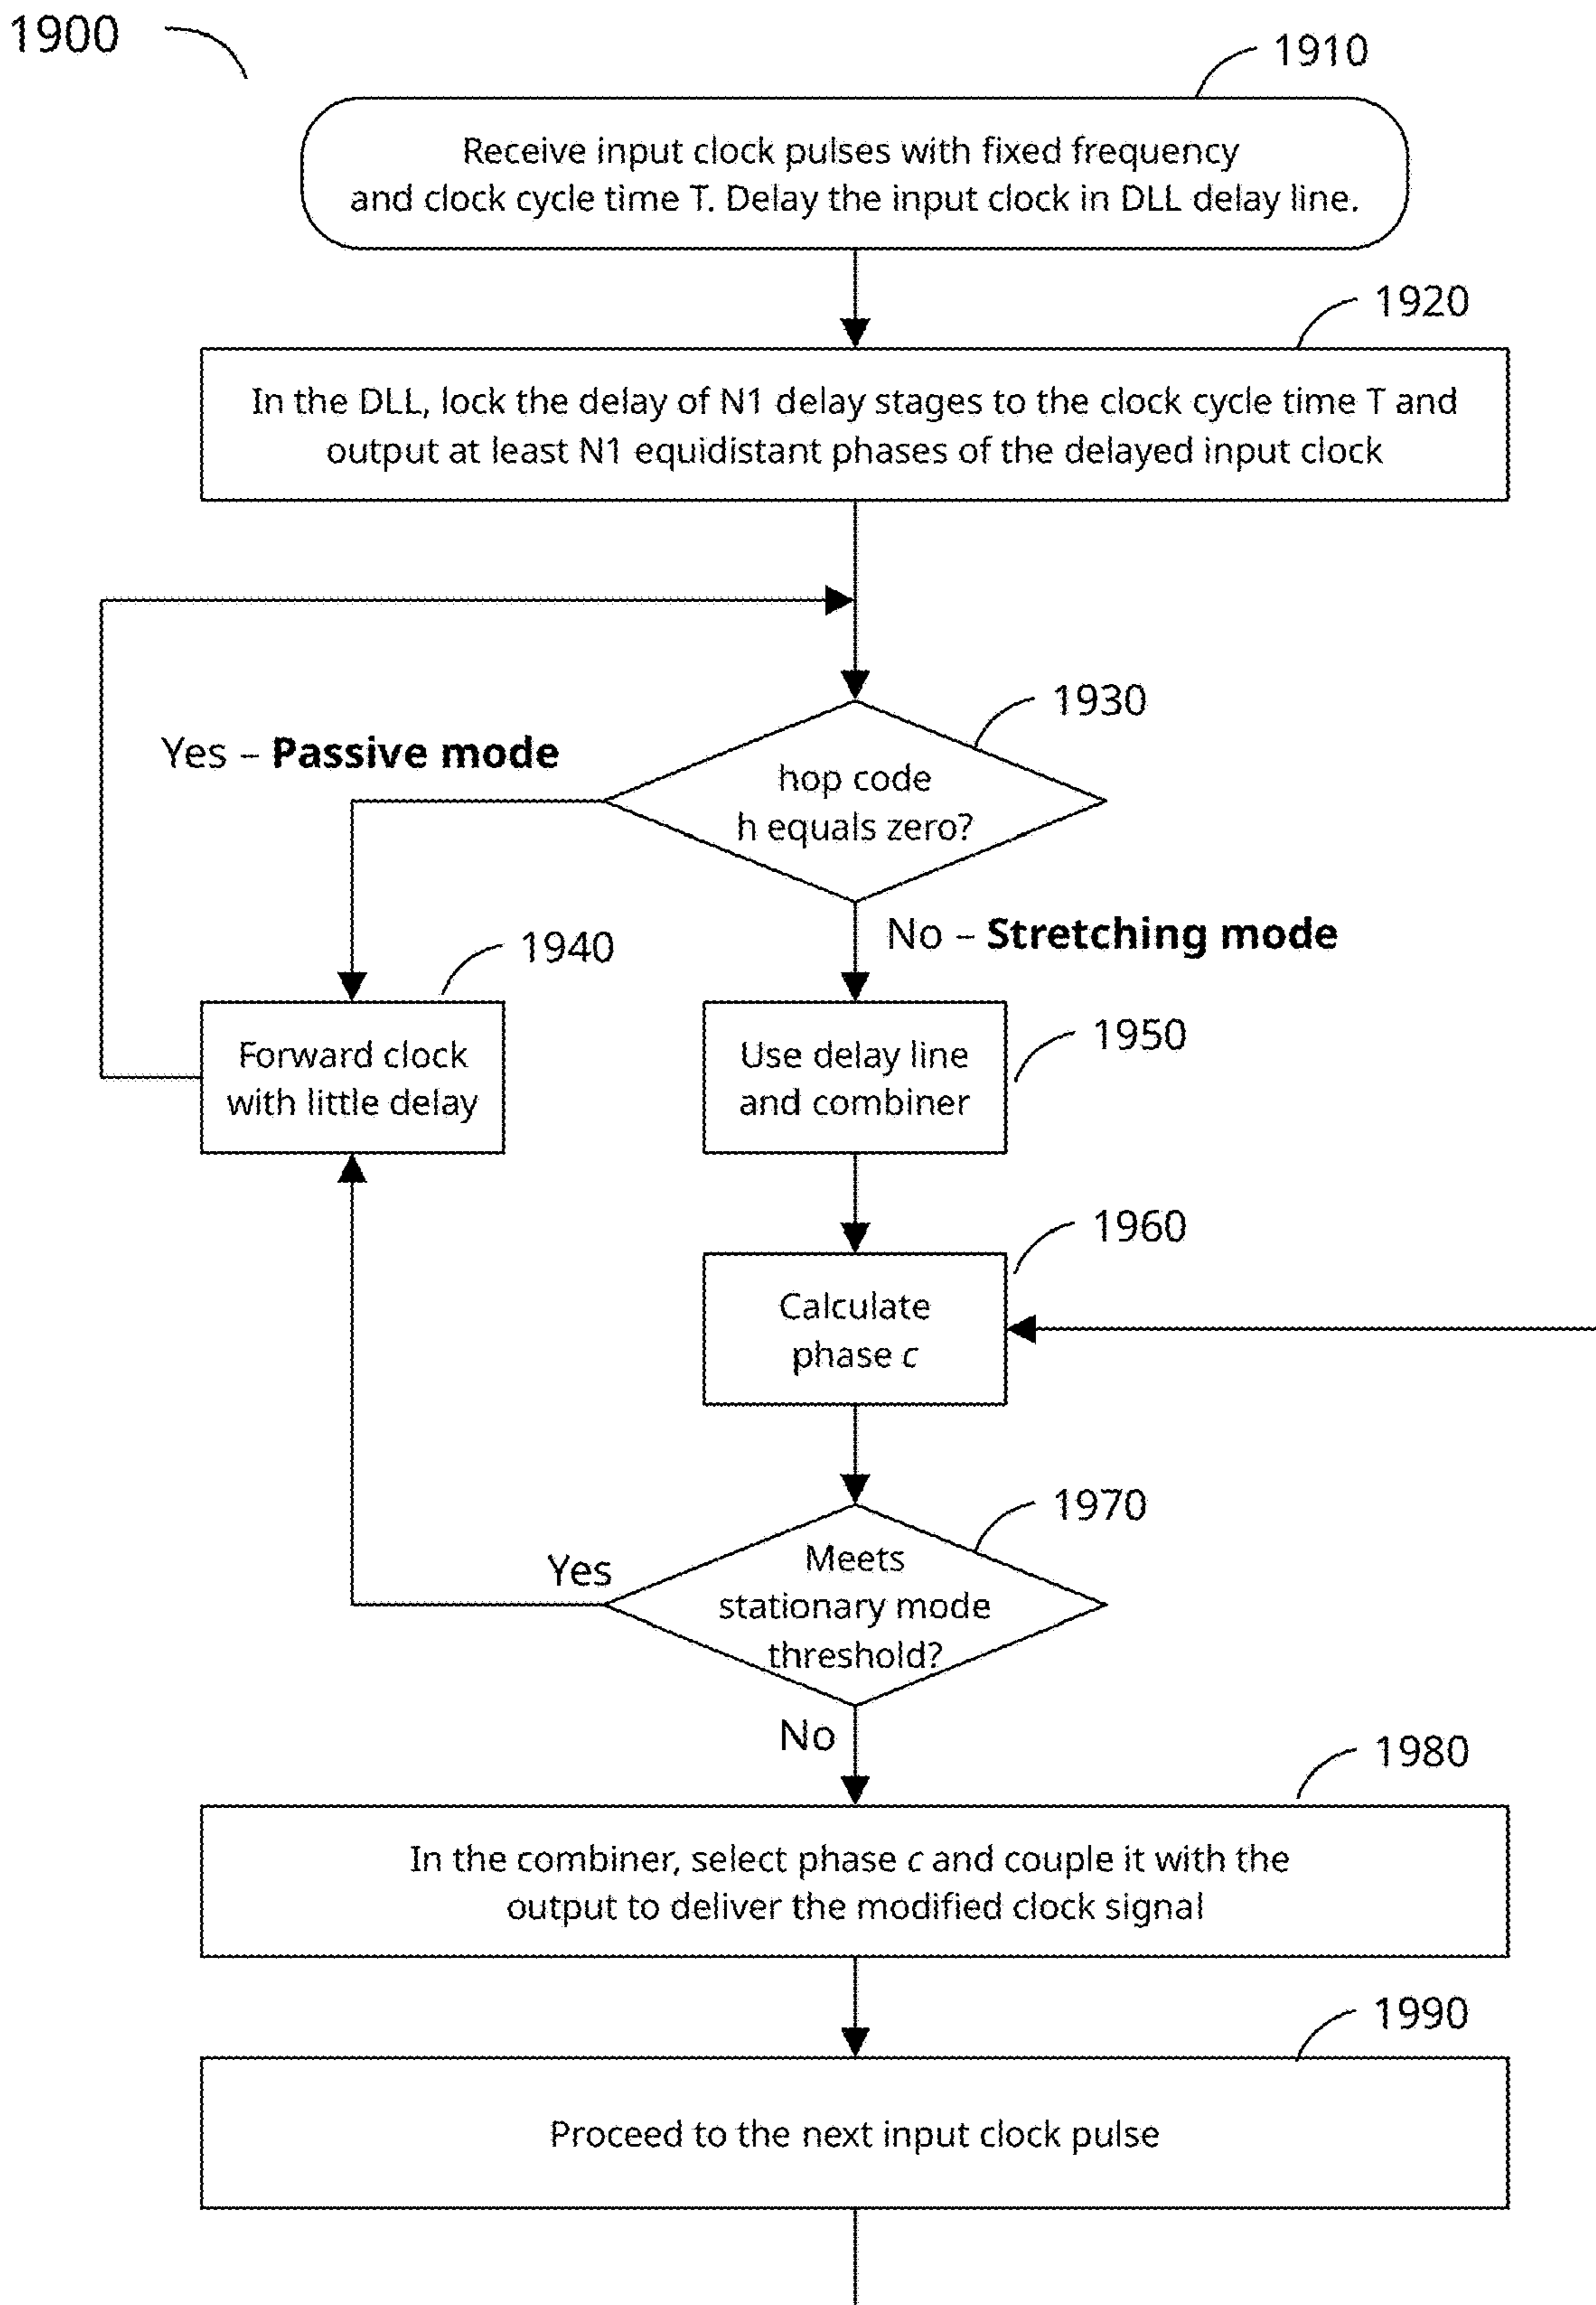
1900

1910

Receive input clock pulses with fixed frequency and clock cycle time T. Delay the input clock in DLL delay line.

1920

In the DLL, lock the delay of N1 delay stages to the clock cycle time T and output at least N1 equidistant phases of the delayed input clock

1930

Yes – **Passive mode**

hop code h equals zero?

No – **Stretching mode**

1940

Forward clock with little delay

Use delay line and combiner

1950

1960

Calculate phase *c*

1970

Yes

Meets stationary mode threshold?

No

1980

In the combiner, select phase *c* and couple it with the output to deliver the modified clock signal

1990

Proceed to the next input clock pulse